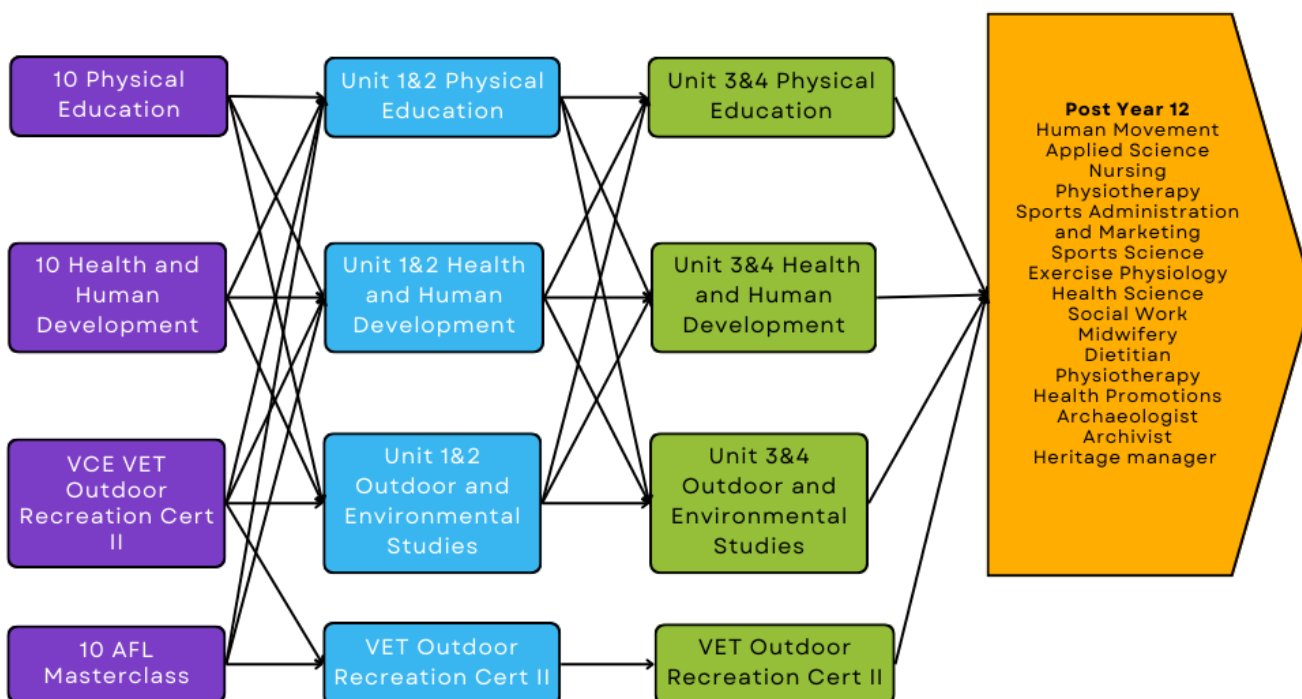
10 Physical Education

10 Health and Human Development

VCE VET Outdoor Recreation Cert II

10 AFL Masterclass

Unit 1&2 Physical Education

Unit 1&2 Health and Human Development

Unit 1&2 Outdoor and Environmental Studies

VET Outdoor Recreation Cert II

Unit 3&4 Physical Education

Unit 3&4 Health and Human Development

Unit 3&4 Outdoor and Environmental Studies

VET Outdoor Recreation Cert II

**Post Year 12**
Human Movement
Applied Science
Nursing
Physiotherapy
Sports Administration and Marketing
Sports Science
Exercise Physiology
Health Science
Social Work
Midwifery
Dietitian
Physiotherapy
Health Promotions
Archaeologist
Archivist
Heritage manager